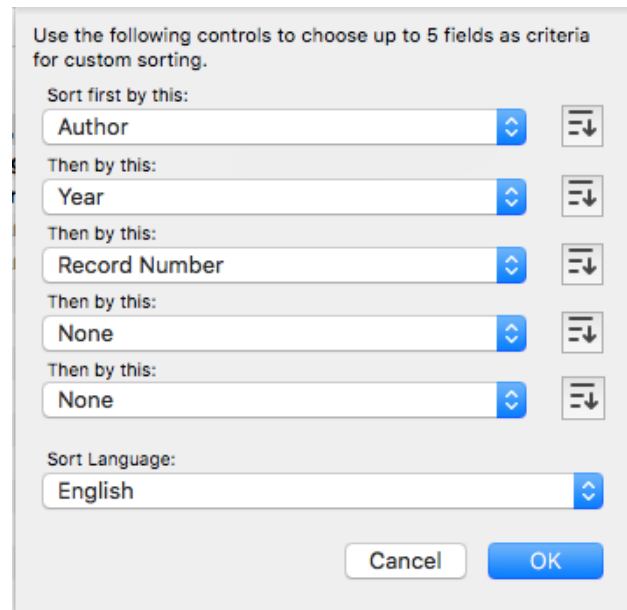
Use the following controls to choose up to 5 fields as criteria for custom sorting.

Sort first by this:
Author

Then by this:
Year

Then by this:
Record Number

Then by this:
None

Then by this:
None

Sort Language:
English

Cancel
OK